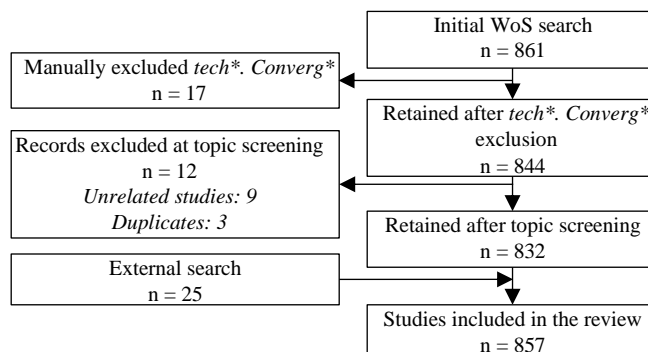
Initial WoS search
n = 861

Manually excluded *tech\*. Converg\**
n = 17

Retained after *tech\*. Converg\** exclusion
n = 844

Records excluded at topic screening
n = 12
*Unrelated studies: 9*
*Duplicates: 3*

Retained after topic screening
n = 832

External search
n = 25

Studies included in the review
n = 857